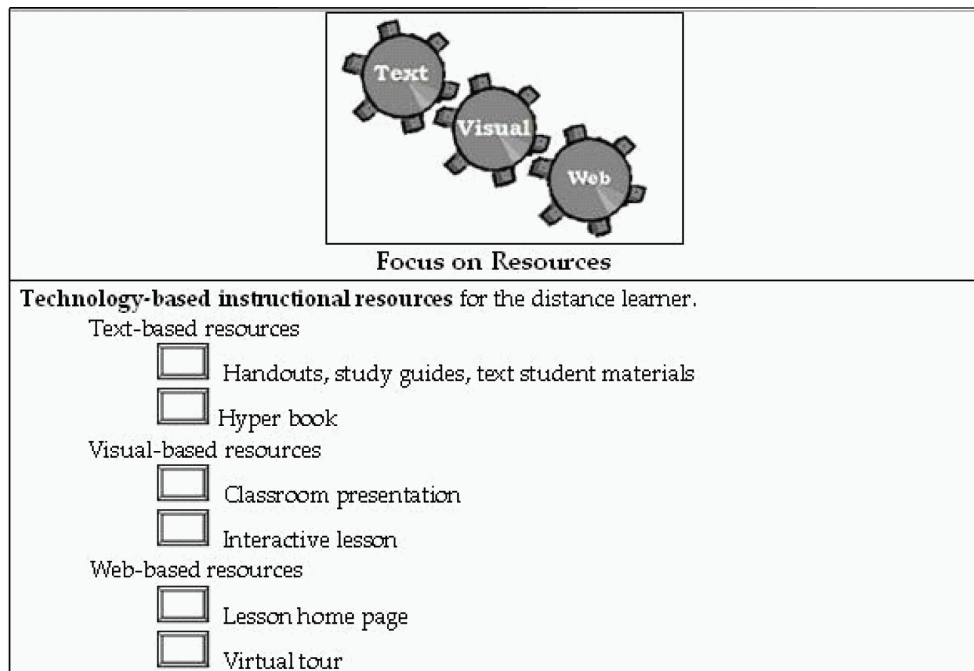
Text

Visual

Web

Focus on Resources

**Technology-based instructional resources** for the distance learner.

Text-based resources

Handouts, study guides, text student materials

Hyper book

Visual-based resources

Classroom presentation

Interactive lesson

Web-based resources

Lesson home page

Virtual tour